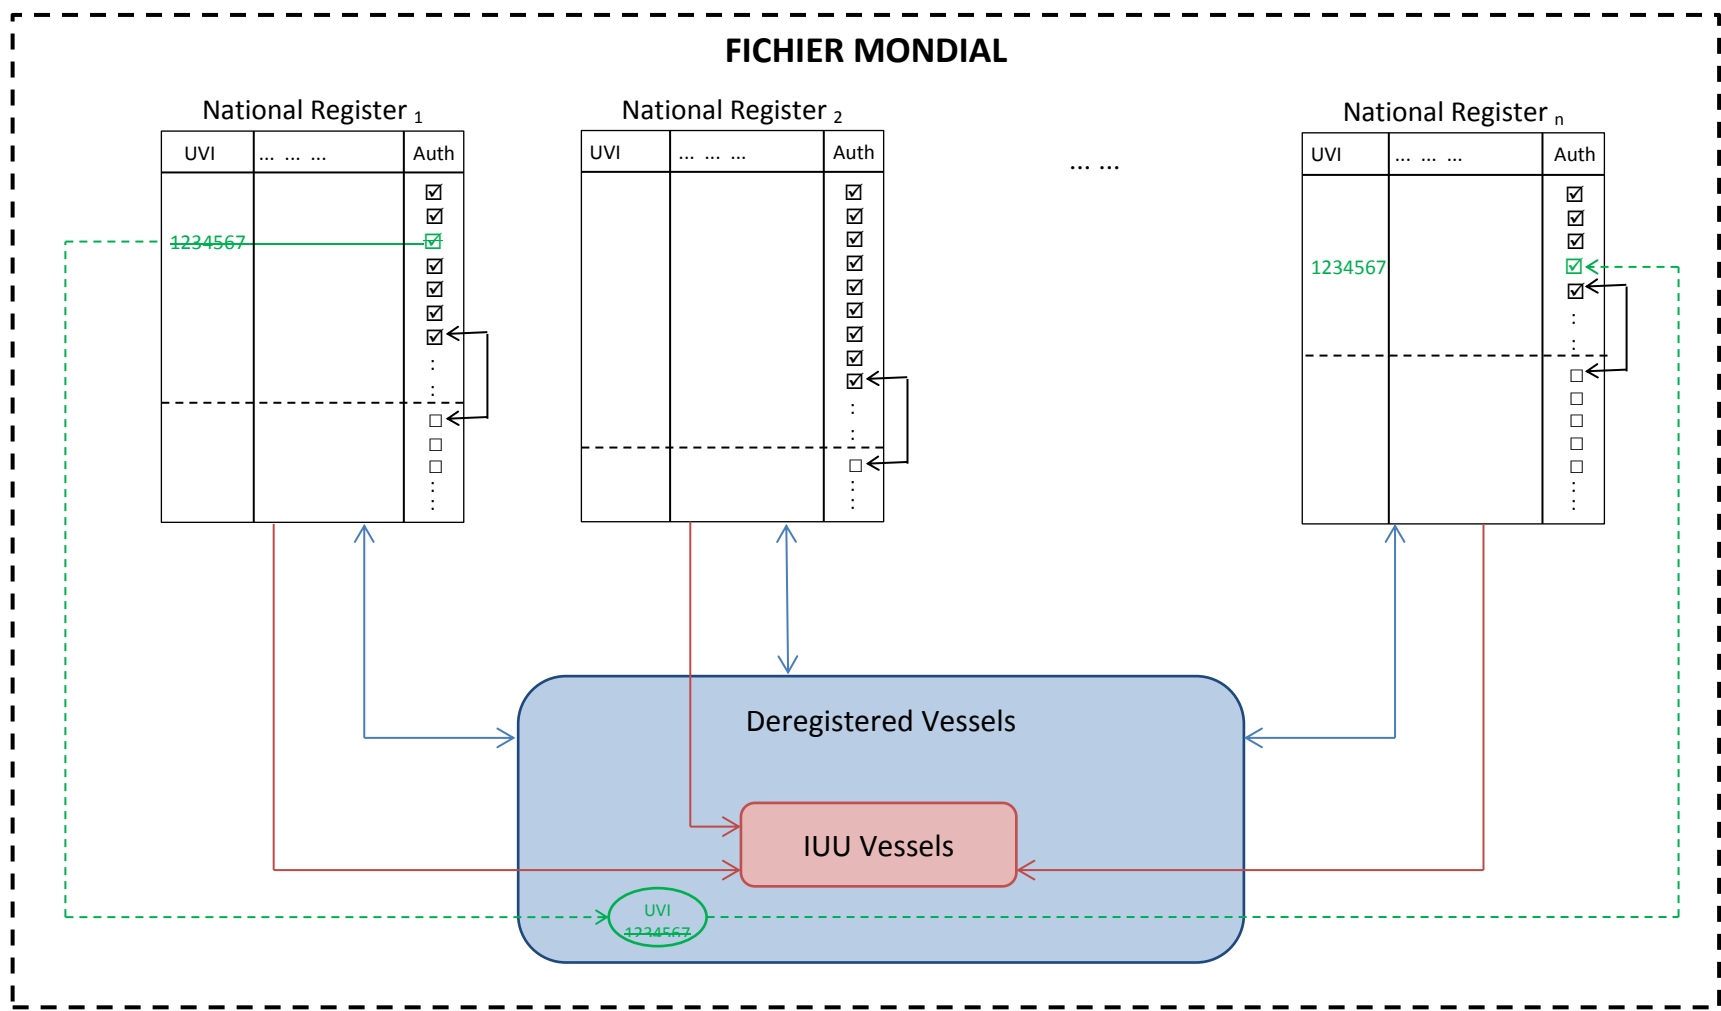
FICHIER MONDIAL

National Register $_1$

| UVI | ... ... ... | Auth |
|---|---|---|
| 1234567 | | ☑ ☑ ☑ ☑ ☑ ☑ ☑ ⋮ ☐ ☐ ☐ ⋮ |

National Register $_2$

| UVI | ... ... ... | Auth |
|---|---|---|
| | | ☑ ☑ ☑ ☑ ☑ ☑ ☑ ☑ ☑ ⋮ ☐ ⋮ |

... ...

National Register $_n$

| UVI | ... ... ... | Auth |
|---|---|---|
| 1234567 | | ☑ ☑ ☑ ☑ ☑ ⋮ ☐ ☐ ☐ ☐ ☐ ⋮ |

Deregistered Vessels

IUU Vessels

UVI
1234567